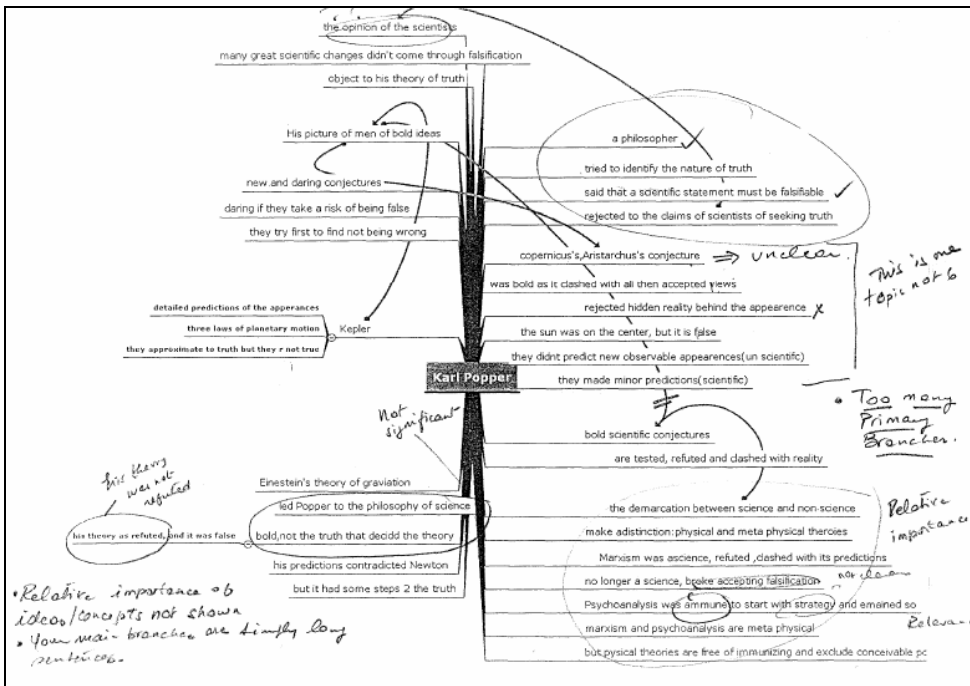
the opinion of the scientists

many great scientific changes didn't come through falsification

object to his theory of truth

His picture of men of bold ideas

new and daring conjectures

daring if they take a risk of being false

they try first to find not being wrong

detailed predictions of the apperances

three laws of planetary motion

they approximate to truth but they r not true

Kepler

Karl Popper

a philosopher

tried to identify the nature of truth

said that a scientific statement must be falsifiable

rejected to the claims of scientists of seeking truth

copernicus's,Aristarchus's conjecture ⇒ unclear.

This is one topic not 6

was bold as it clashed with all then accepted views

rejected hidden reality behind the appearence ✗

the sun was on the center, but it is false

they didnt predict new observable appearences(un scientifc)

they made minor predictions(scientific)

• Too many Primary Branches.

Not significant

bold scientific conjectures

are tested, refuted and clashed with reality

his theory was not refuted

Einestein's theory of graviation

led Popper to the philosophy of science

his theory as refuted, and it was false

bold,not the truth that decidd the theory

his predictions contradicted Newton

but it had some steps 2 the truth

the demarcation between science and non-science

Relative importance

make adistinction:physical and meta physical theroies

Marxism was ascience, refuted ,dashed with its predictions

no longer a science, broke accepting falsification

not clear

Psychoanalysis was ammune to start with strategy and emained so

Relevance

marxism and psychoanalysis are meta physical

but pysical theories are free of immunizing and exclude conceivable pc

• Relative importance of ideas/concepts not shown
• Your main branches are simply long sentences.